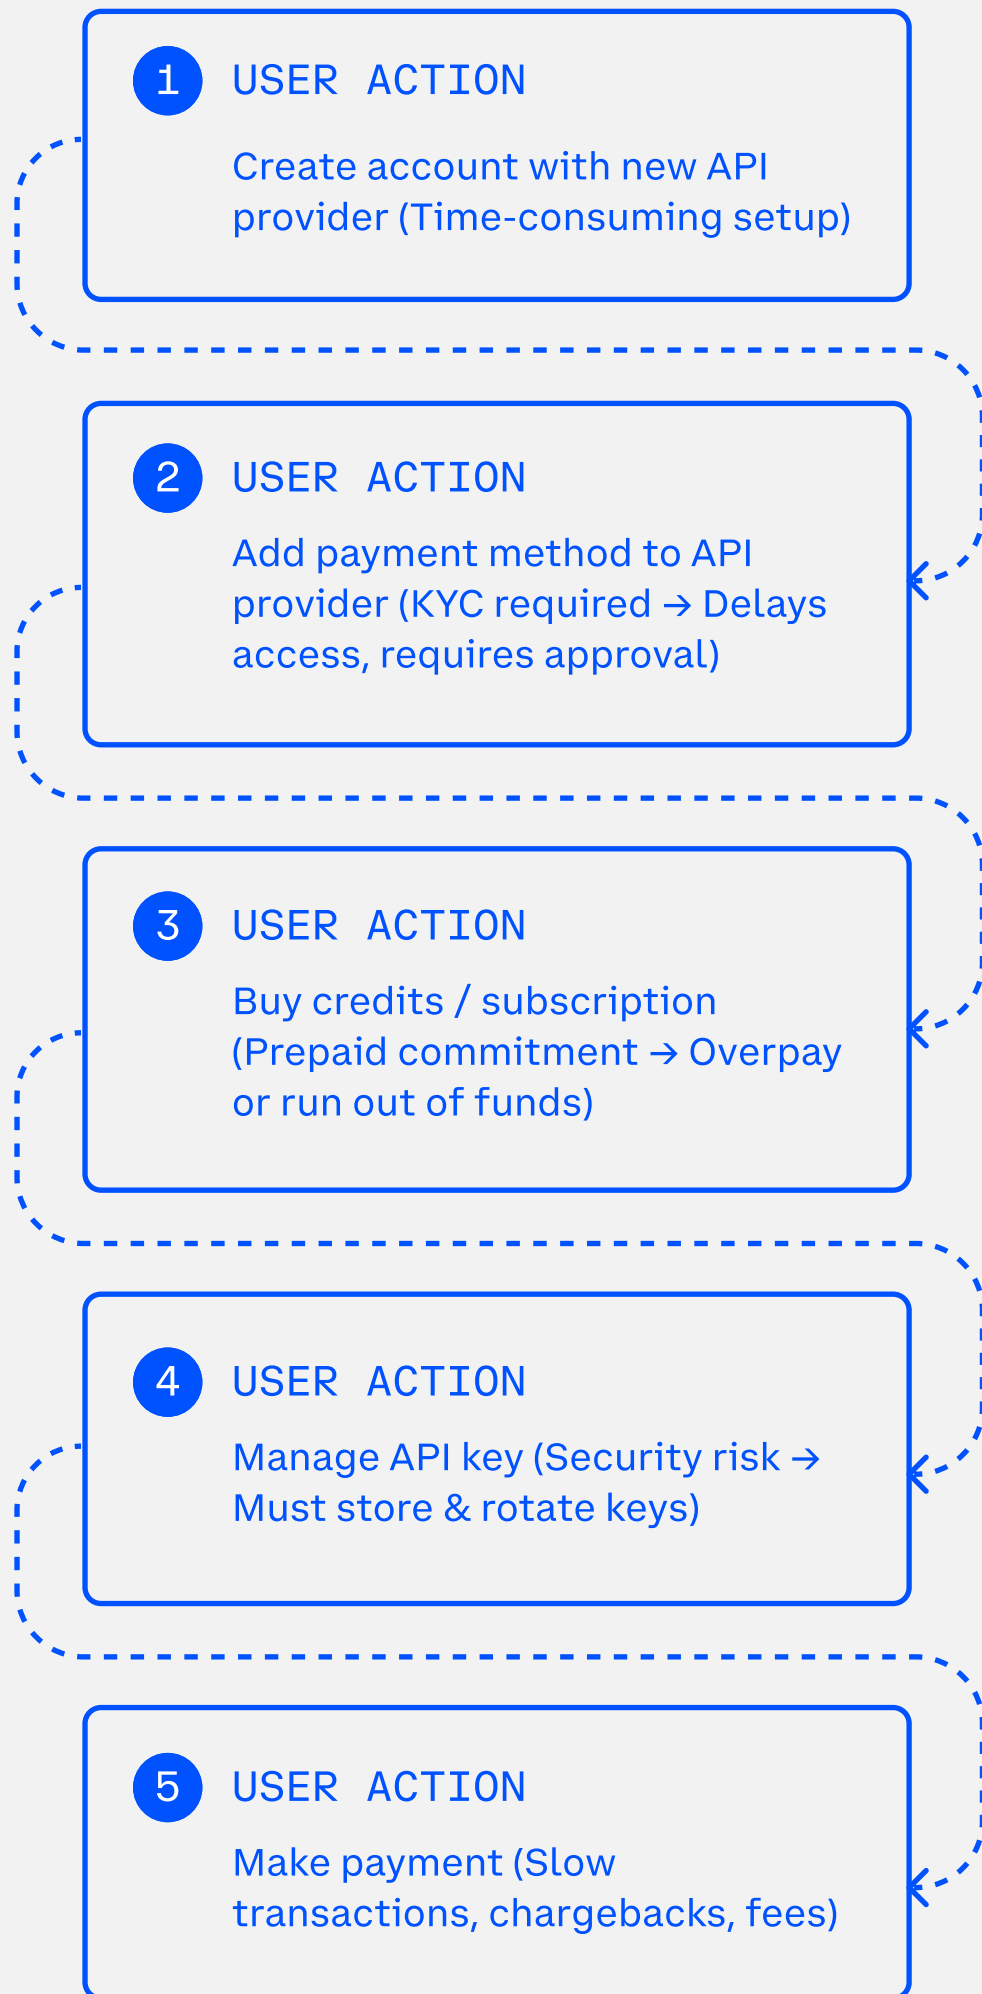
1 USER ACTION

Create account with new API provider (Time-consuming setup)

2 USER ACTION

Add payment method to API provider (KYC required → Delays access, requires approval)

3 USER ACTION

Buy credits / subscription (Prepaid commitment → Overpay or run out of funds)

4 USER ACTION

Manage API key (Security risk → Must store & rotate keys)

5 USER ACTION

Make payment (Slow transactions, chargebacks, fees)